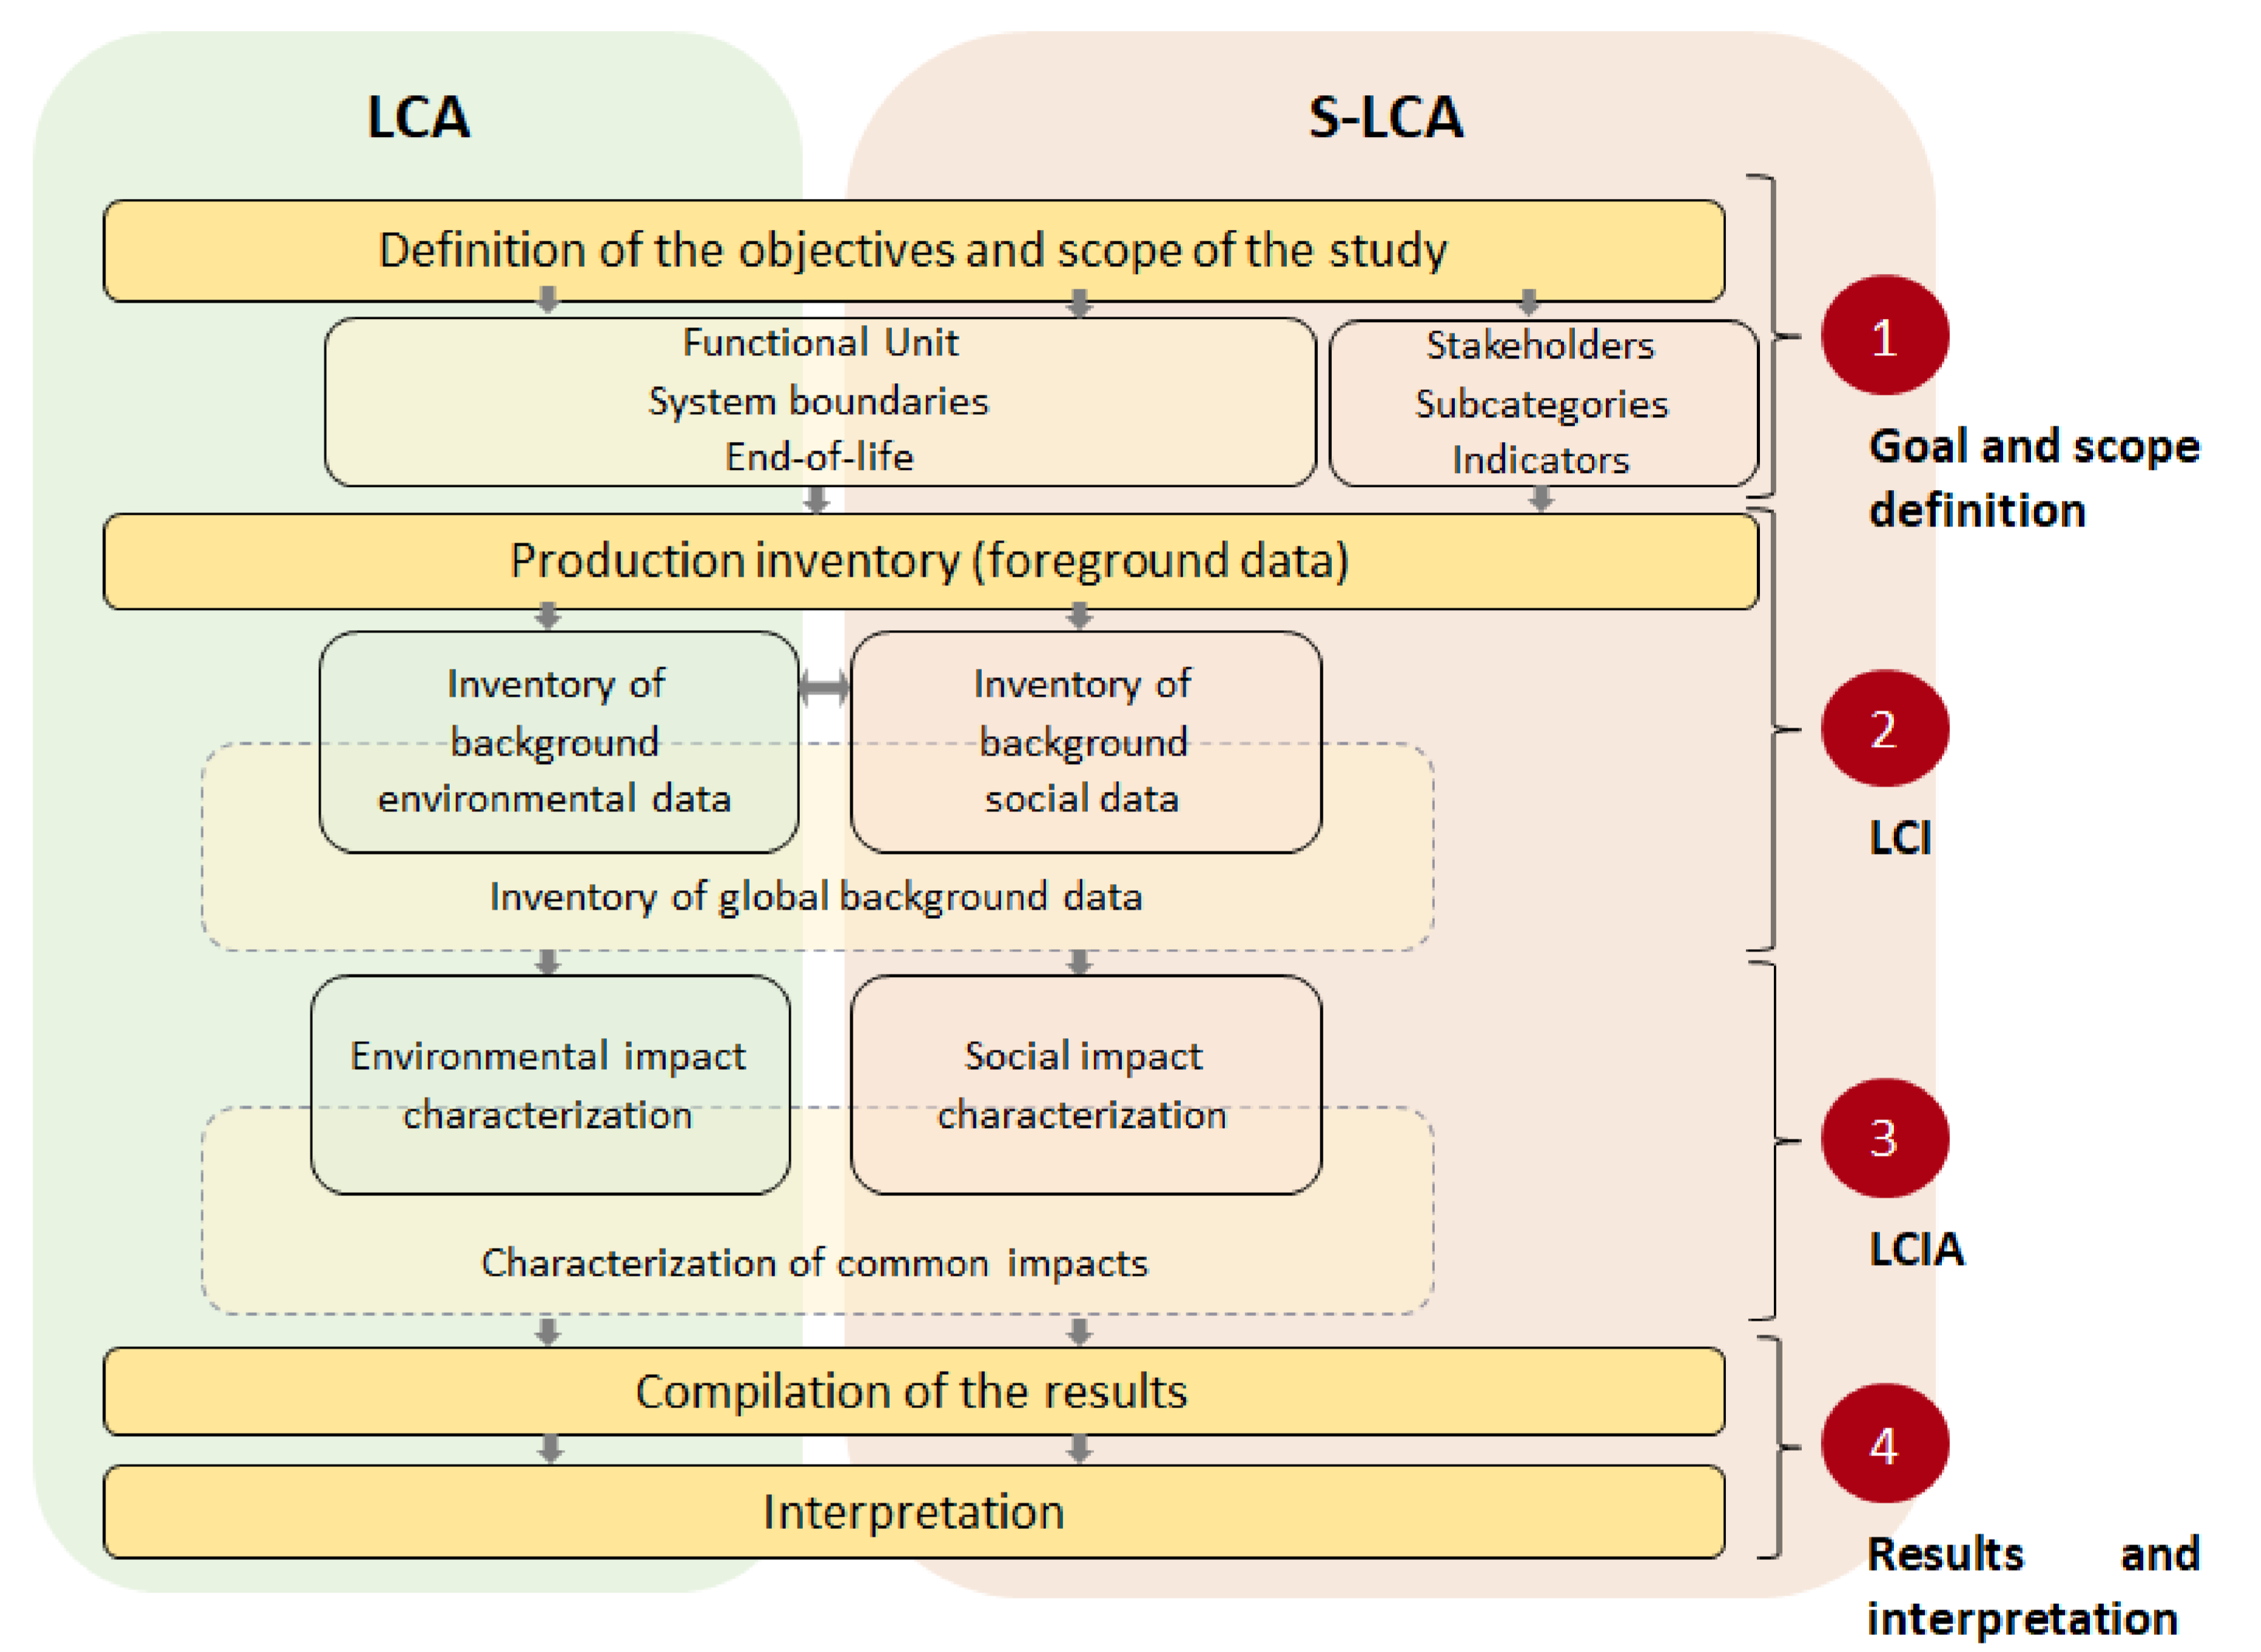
LCA

S-LCA

Definition of the objectives and scope of the study

Functional Unit
System boundaries
End-of-life

Stakeholders
Subcategories
Indicators

1

Goal and scope definition

Production inventory (foreground data)

Inventory of background environmental data

Inventory of background social data

Inventory of global background data

2

LCI

Environmental impact characterization

Social impact characterization

Characterization of common impacts

3

LCIA

Compilation of the results

Interpretation

4

Results and interpretation